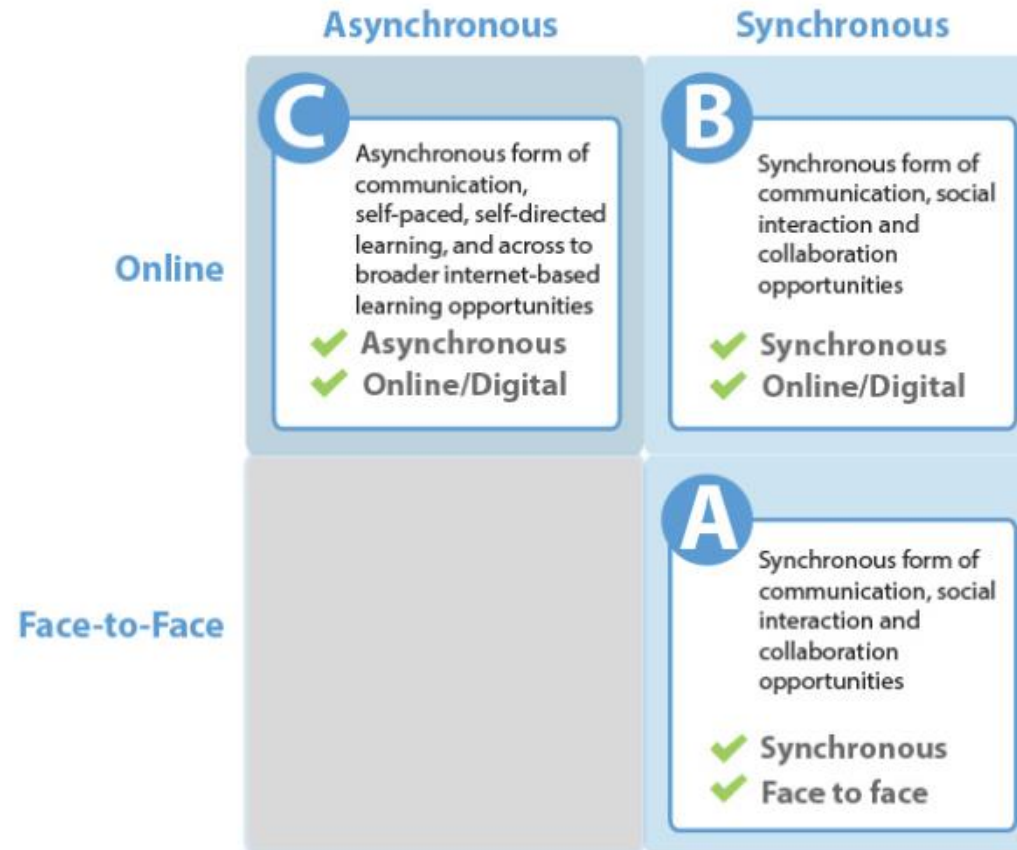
Asynchronous

Synchronous

Online

C

Asynchronous form of communication, self-paced, self-directed learning, and across to broader internet-based learning opportunities

✔ Asynchronous
✔ Online/Digital

B

Synchronous form of communication, social interaction and collaboration opportunities

✔ Synchronous
✔ Online/Digital

Face-to-Face

A

Synchronous form of communication, social interaction and collaboration opportunities

✔ Synchronous
✔ Face to face